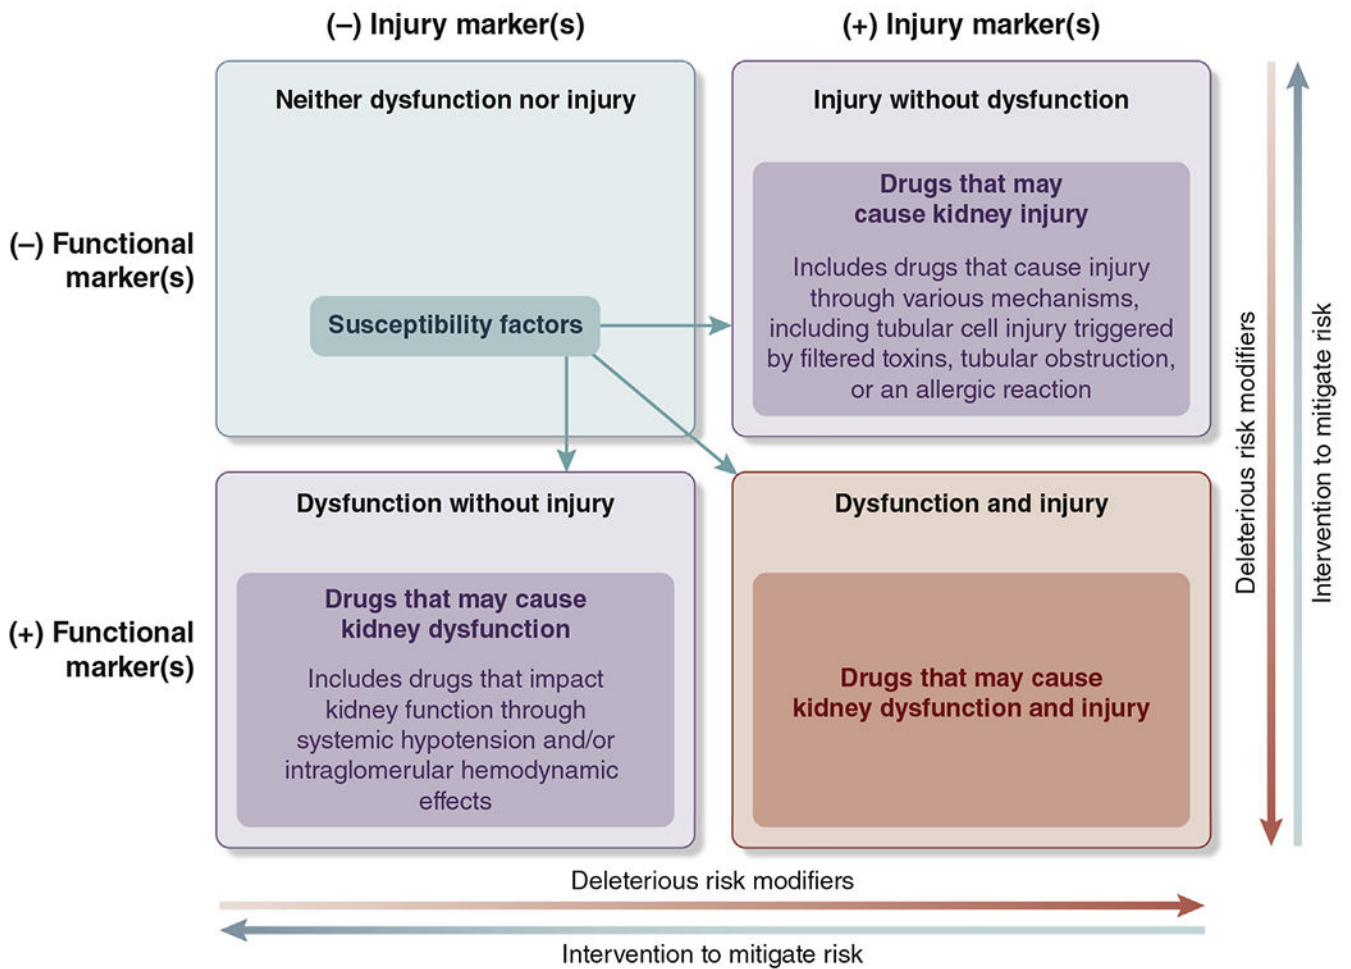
(–) Injury marker(s)

(+) Injury marker(s)

(–) Functional marker(s)

Neither dysfunction nor injury

Susceptibility factors

Injury without dysfunction

Drugs that may cause kidney injury

Includes drugs that cause injury through various mechanisms, including tubular cell injury triggered by filtered toxins, tubular obstruction, or an allergic reaction

(+) Functional marker(s)

Dysfunction without injury

Drugs that may cause kidney dysfunction

Includes drugs that impact kidney function through systemic hypotension and/or intraglomerular hemodynamic effects

Dysfunction and injury

Drugs that may cause kidney dysfunction and injury

Deleterious risk modifiers

Intervention to mitigate risk

Deleterious risk modifiers

Intervention to mitigate risk